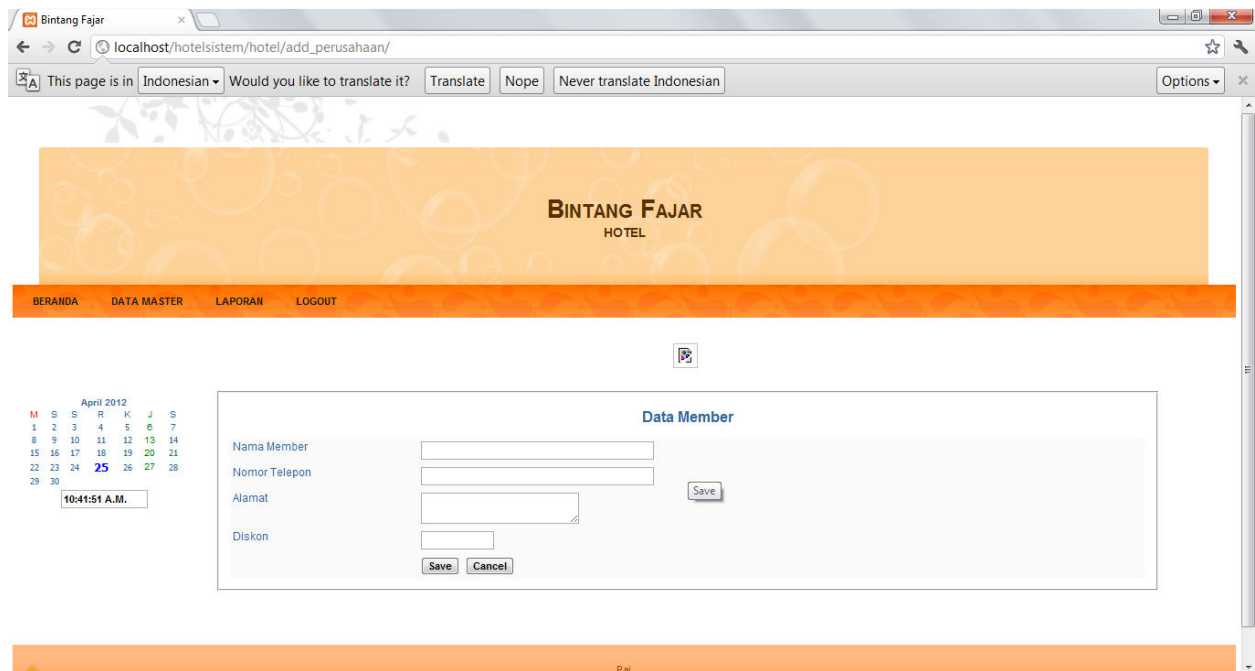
Bintang Fajar

localhost/hotelsistem/hotel/add_perusahaan/

This page is in Indonesian Would you like to translate it? Translate Nope Never translate Indonesian Options

BINTANG FAJAR
HOTEL

BERANDA DATA MASTER LAPORAN LOGOUT

April 2012

| M | S | S | R | K | J | S |
|---|---|---|---|---|---|---|
| 1 | 2 | 3 | 4 | 5 | 6 | 7 |
| 8 | 9 | 10 | 11 | 12 | 13 | 14 |
| 15 | 16 | 17 | 18 | 19 | 20 | 21 |
| 22 | 23 | 24 | 25 | 26 | 27 | 28 |
| 29 | 30 | | | | | |

10:41:51 A.M.

Data Member

Nama Member

Nomor Telepon

Alamat

Diskon

Save

Save Cancel

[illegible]